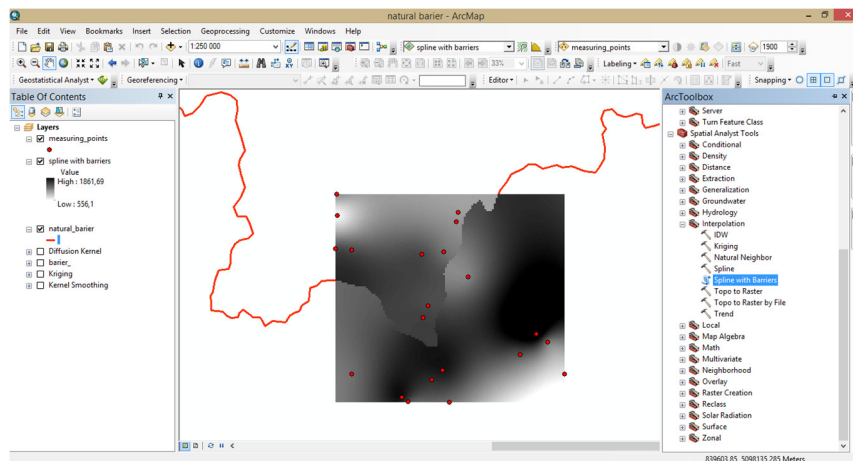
natural barier - ArcMap

File Edit View Bookmarks Insert Selection Geoprocessing Customize Windows Help

1:250 000

spline with barriers

measuring_points

1900

33%

Labeling

Fast

Geostatistical Analyst

Georeferencing

Editor

Snapping

Table Of Contents

Layers

measuring_points

spline with barriers

Value

High : 1861,69

Low : 556,1

natural_barier

Diffusion Kernel

barier_

Kriging

Kernel Smoothing

ArcToolbox

Server

Turn Feature Class

Spatial Analyst Tools

Conditional

Density

Distance

Extraction

Generalization

Groundwater

Hydrology

Interpolation

IDW

Kriging

Natural Neighbor

Spline

Spline with Barriers

Topo to Raster

Topo to Raster by File

Trend

Local

Map Algebra

Math

Multivariate

Neighborhood

Overlay

Raster Creation

Reclass

Solar Radiation

Surface

Zonal

839603,85 5098135,285 Meters